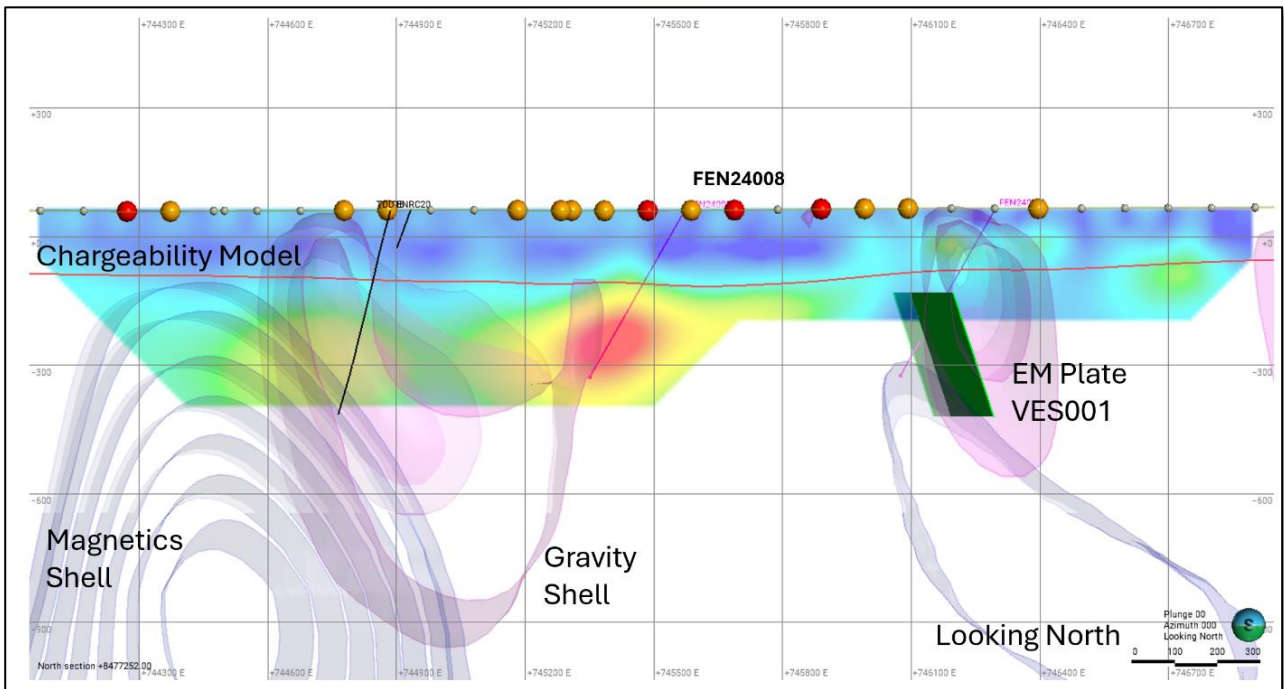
+744300 E +744600 E +744900 E +745200 E +745500 E +745800 E +746100 E +746400 E +746700 E

+300 +300

FEN24008

T001 ENRC20

FEN24

Chargeability Model

+0 +0

-300 -300

EM Plate VES001

-600 -600

Magnetics Shell

Gravity Shell

-900 -900

Plunge 00
Azimuth 000
Looking North

Looking North

0 100 200 300

North section +8477252.00

+744300 E +744600 E +744900 E +745200 E +745500 E +745800 E +746100 E +746400 E +746700 E